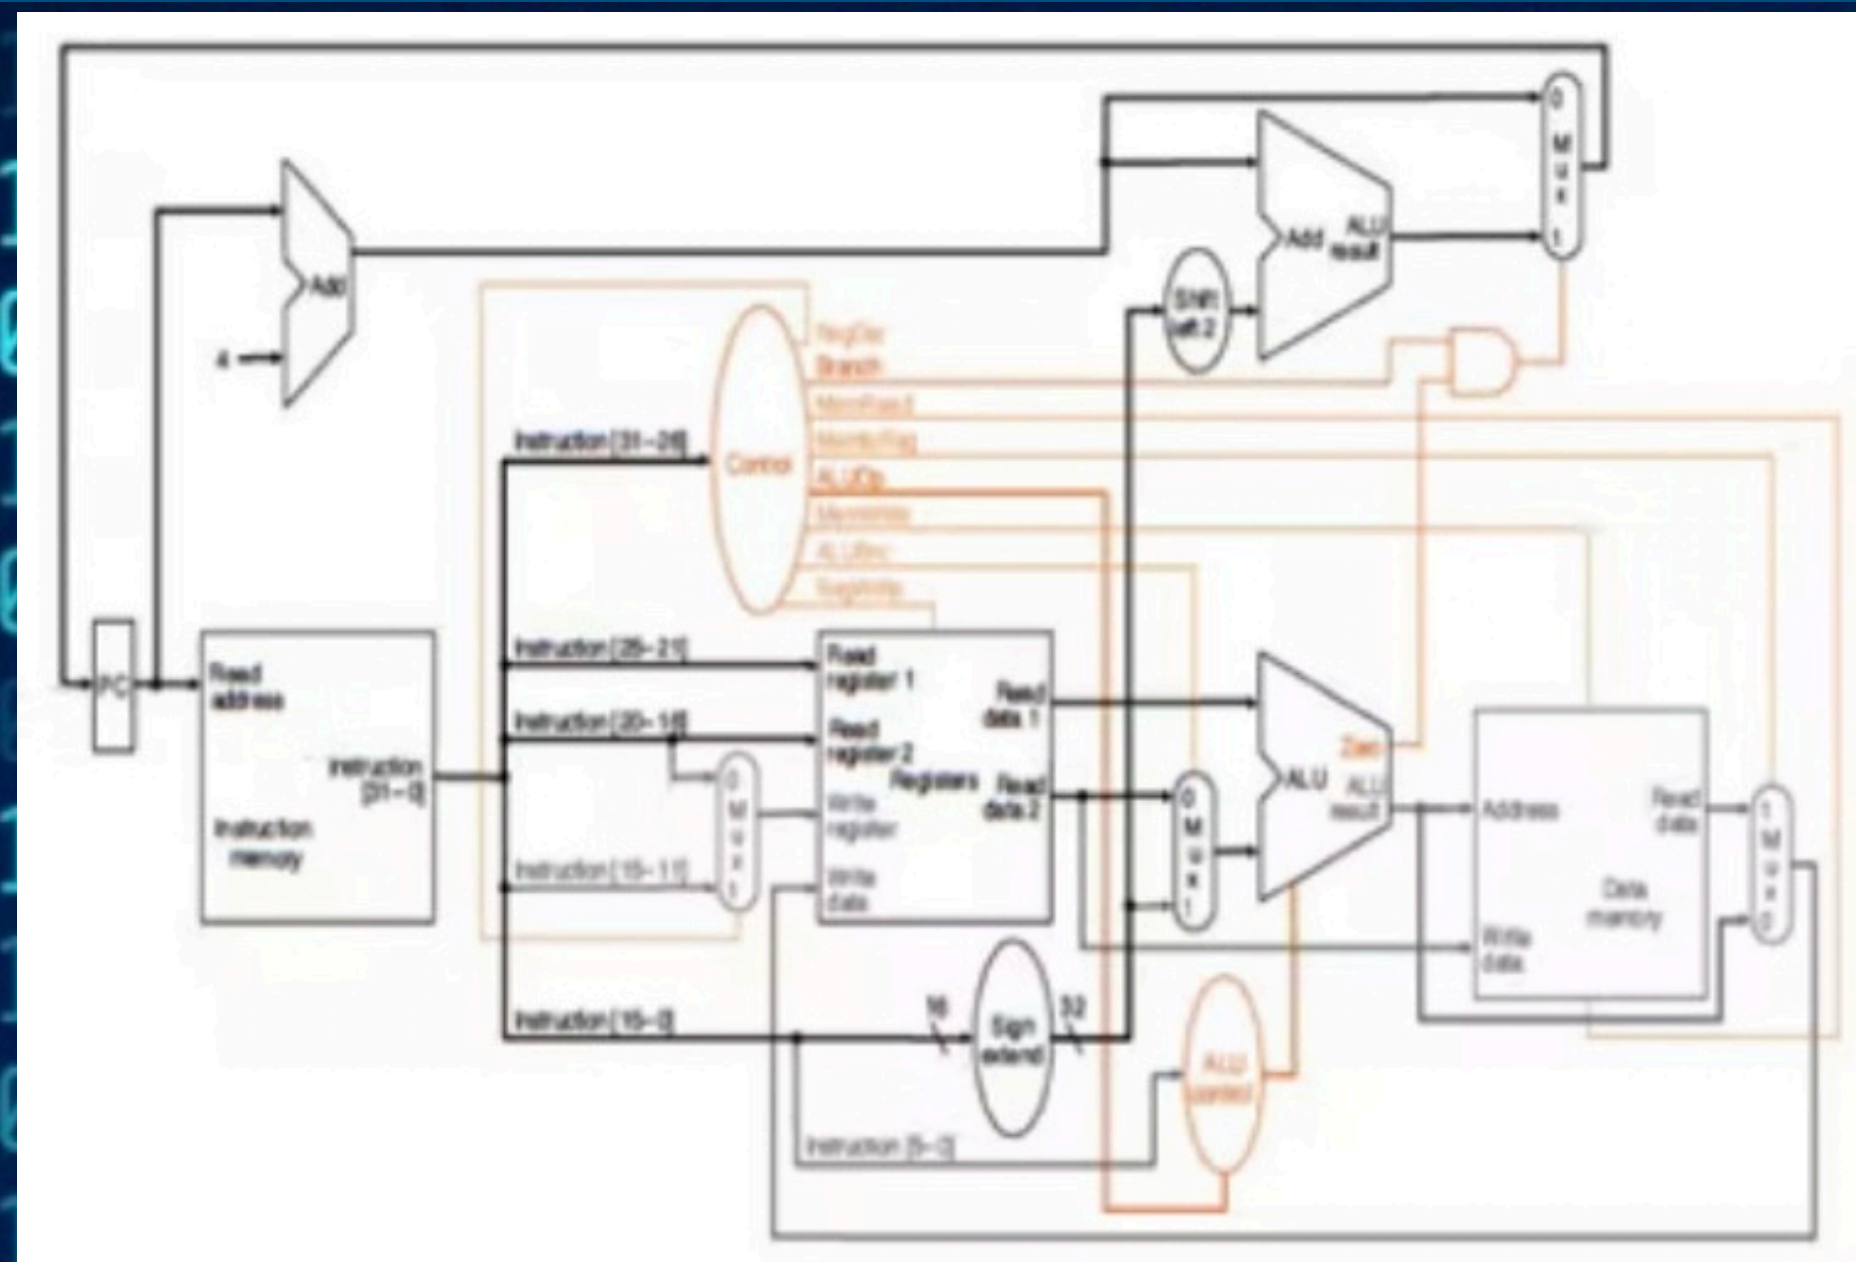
Add

4

Add ALU result

M u x

0

1

Shift left 2

RegDst
Branch
MemRead
MemtoReg
ALUOp
MemWrite
ALUSrc
RegWrite

Control

Instruction [31–26]

PC

Read address

Instruction [31–0]

Instruction memory

Instruction [25–21]

Instruction [20–16]

Instruction [15–11]

0 M u x 1

Read register 1

Read register 2

Write register

Write data

Registers

Read data 1

Read data 2

0 M u x 1

ALU

Zero

ALU result

Address

Read data

Write data

Data memory

1 M u x 0

Instruction [15–0]

16

Sign extend

32

ALU control

Instruction [5–0]